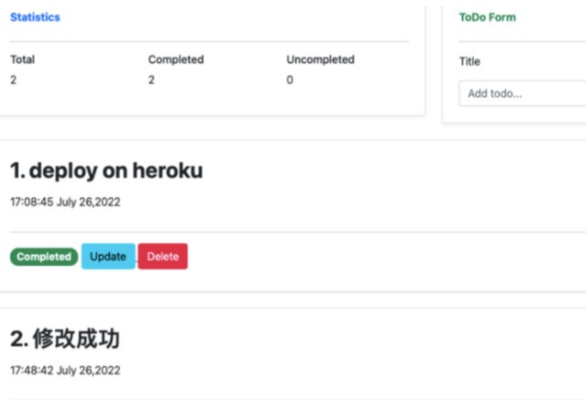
Statistics

| Total | Completed | Uncompleted |
|---|---|---|
| 2 | 2 | 0 |

ToDo Form

Title

Add todo...

1. deploy on heroku

17:08:45 July 26,2022

Completed Update Delete

2. 修改成功

17:48:42 July 26,2022